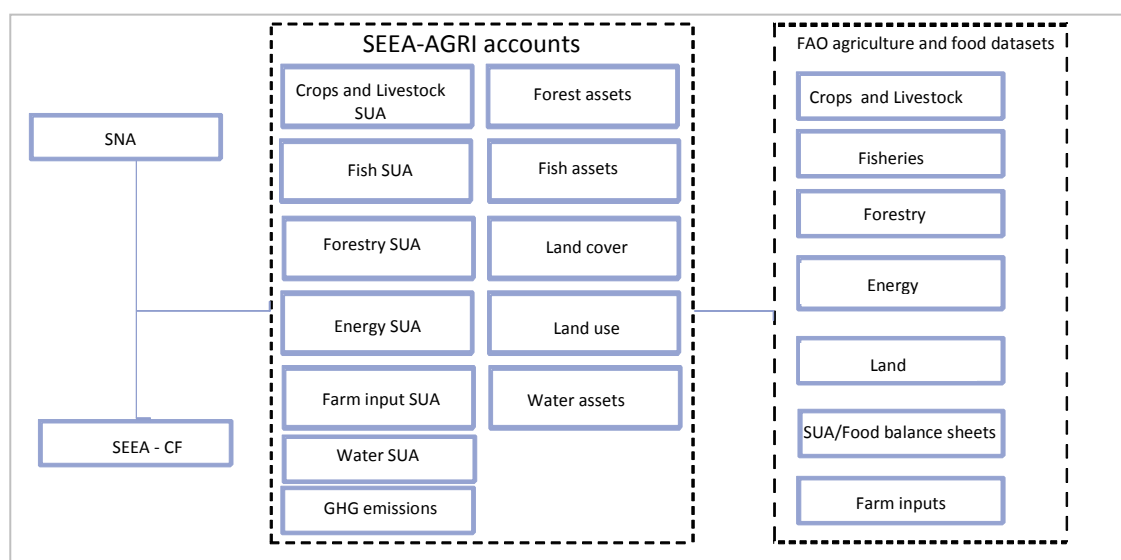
SNA

SEEA - CF

SEEA-AGRI accounts

Crops and Livestock SUA

Fish SUA

Forestry SUA

Energy SUA

Farm input SUA

Water SUA

GHG emissions

Forest assets

Fish assets

Land cover

Land use

Water assets

FAO agriculture and food datasets

Crops and Livestock

Fisheries

Forestry

Energy

Land

SUA/Food balance sheets

Farm inputs